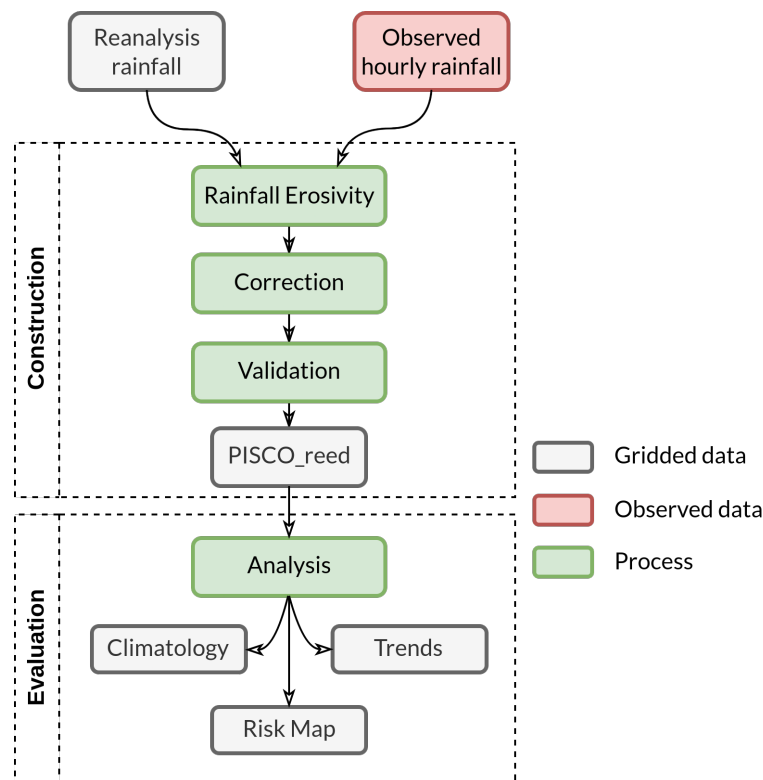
Reanalysis rainfall

Observed hourly rainfall

Construction

Rainfall Erosivity

Correction

Validation

PISCO_reed

Gridded data

Observed data

Process

Evaluation

Analysis

Climatology

Trends

Risk Map